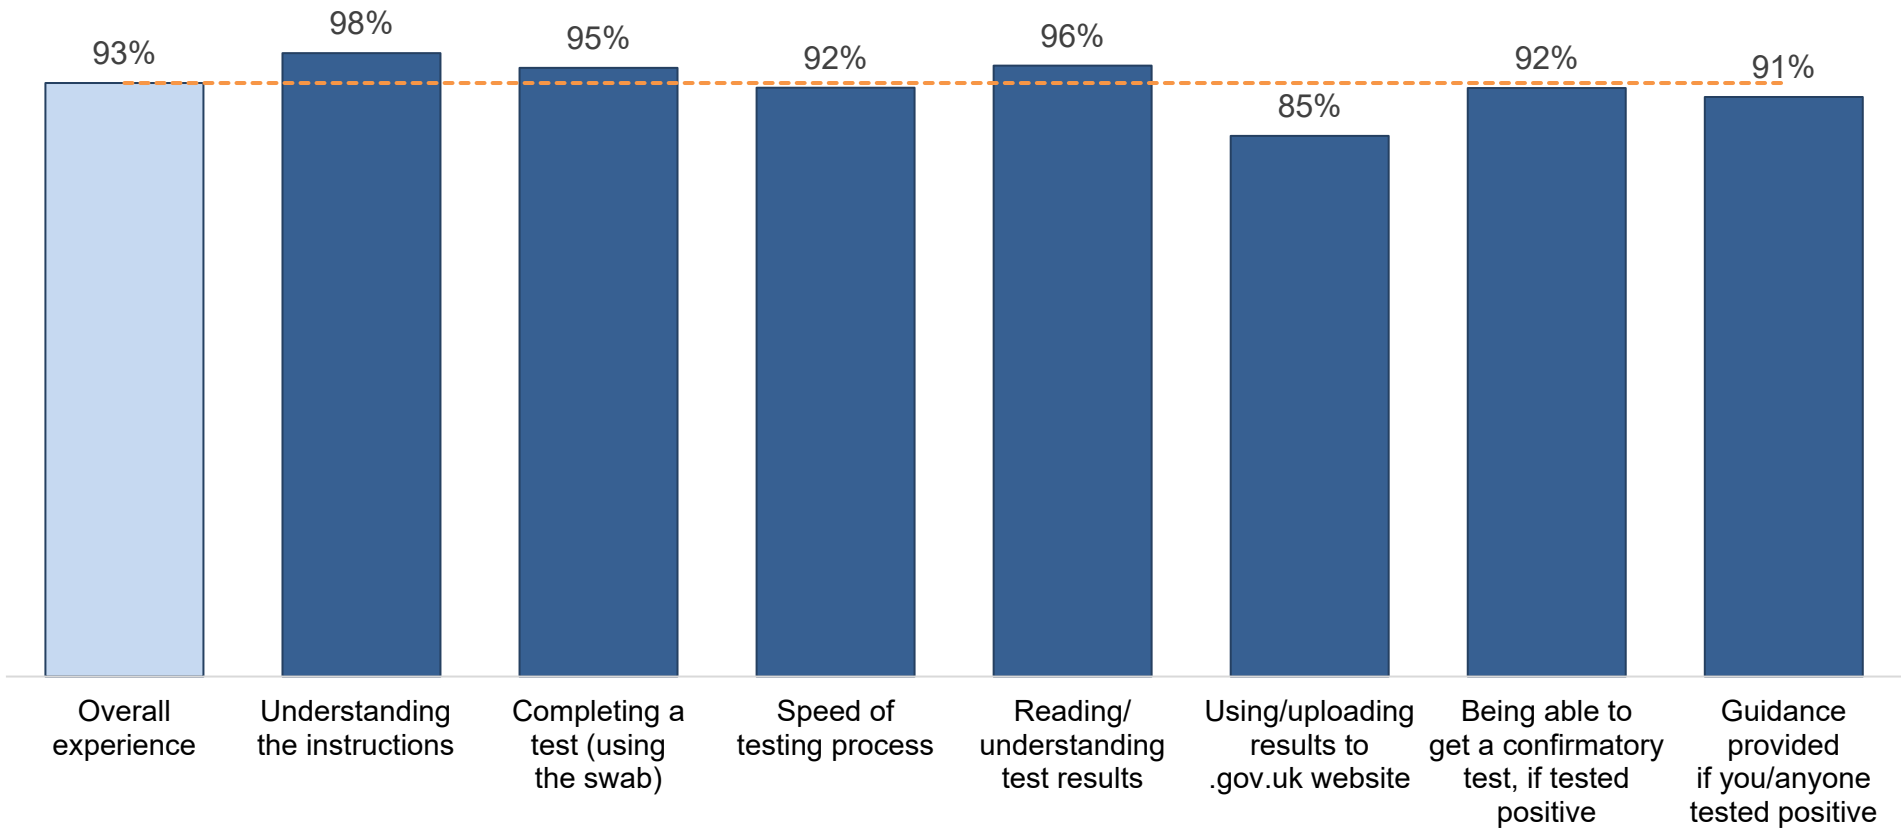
93%
98%
95%
92%
96%
85%
92%
91%

Overall experience

Understanding the instructions

Completing a test (using the swab)

Speed of testing process

Reading/ understanding test results

Using/uploading results to .gov.uk website

Being able to get a confirmatory test, if tested positive

Guidance provided if you/anyone tested positive